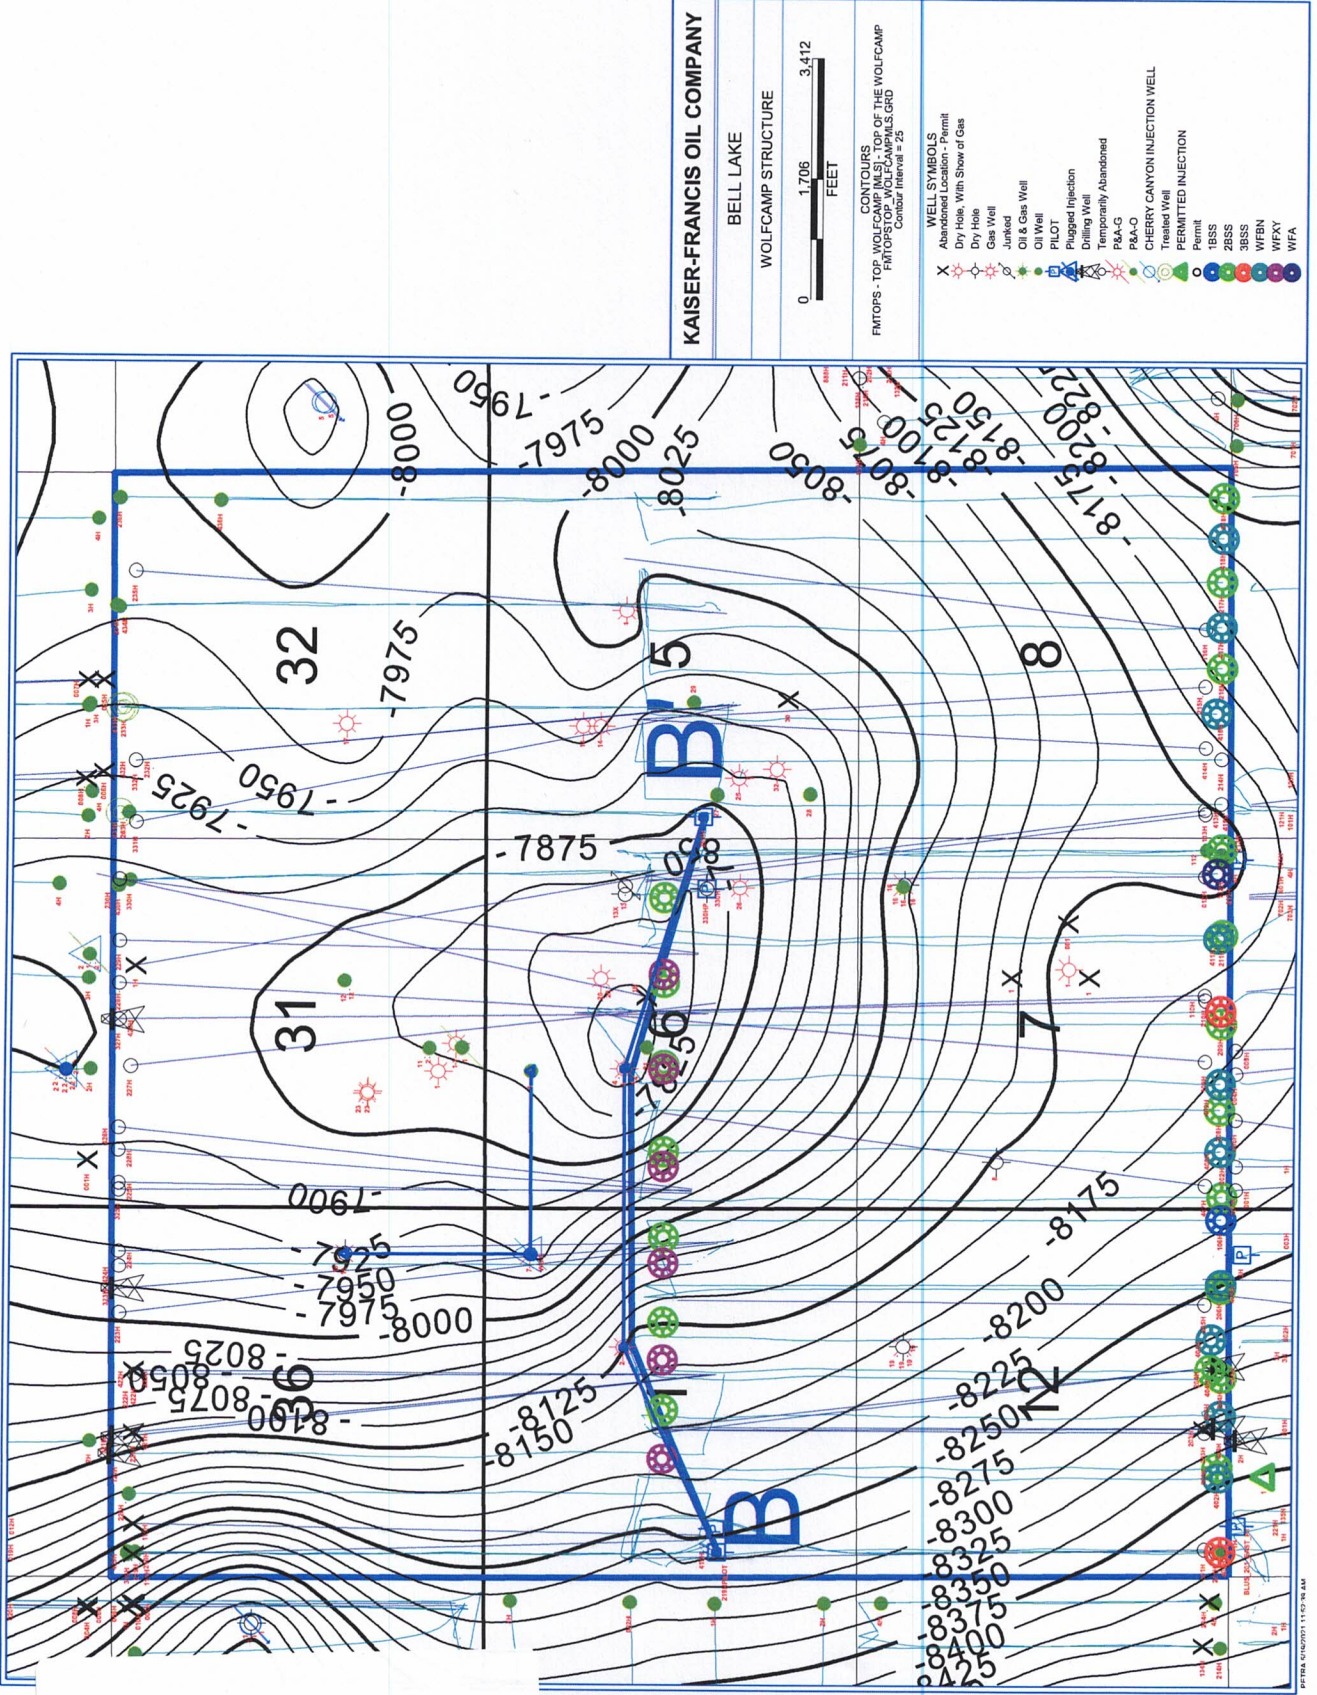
KAISER-FRANCIS OIL COMPANY

BELL LAKE

WOLFCAMP STRUCTURE

0 1,706 3,412
FEET

CONTOURS
FMTOPS - TOP_WOLFCAMP [MLS] - TOP OF THE WOLFCAMP
FMTOPSTOP_WOLFCAMPMLS.GRD
Contour Interval = 25

WELL SYMBOLS
Abandoned Location - Permit
Dry Hole, With Show of Gas
Dry Hole
Gas Well
Junked
Oil & Gas Well
Oil Well
PILOT
Plugged Injection
Drilling Well
Temporarily Abandoned
P&A-G
P&A-O
CHERRY CANYON INJECTION WELL
Treated Well
PERMITTED INJECTION
Permit
1BSS
2BSS
3BSS
WFBN
WFXY
WFA

-7950
-7975
-8000
-8025
-8050
-8075
-8100
-8125
-8150
-8175
-8200
32
5
8
B'
-7975
-7950
-7925
-7875
31
6
7
-7900
-7925
-7950
-7975
-8000
-8025
-8050
-8075
-8100
36
1
-8125
-8150
B
-8175
-8200
-8225
12
-8250
-8275
-8300
-8325
-8350
-8375
-8400
-8425

PETRA 5/10/2021 11:02:28 AM